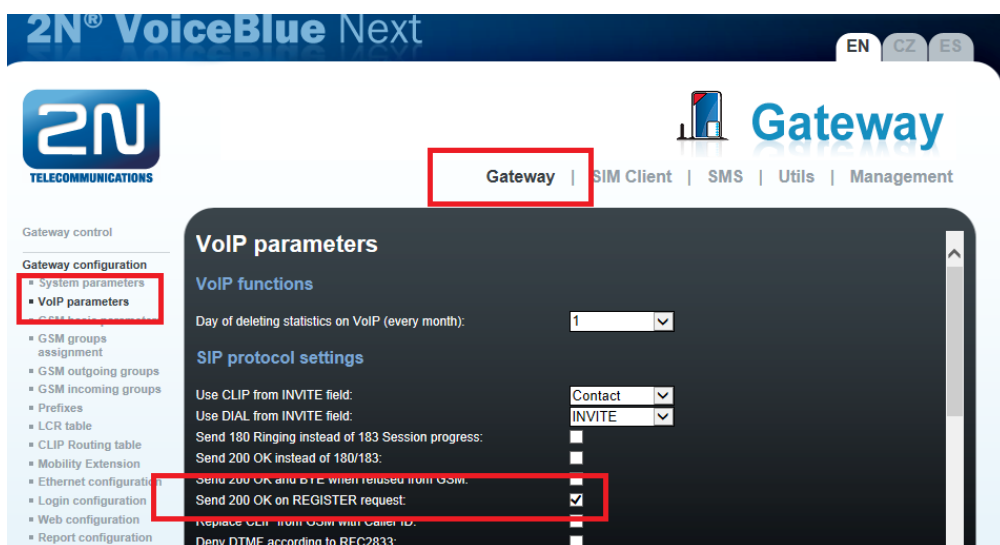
2N® VoiceBlue Next

EN CZ ES

2N TELECOMMUNICATIONS

Gateway

Gateway | SIM Client | SMS | Utils | Management

Gateway control

Gateway configuration
▪ System parameters
▪ VoIP parameters
▪ GSM basic parameters
▪ GSM groups assignment
▪ GSM outgoing groups
▪ GSM incoming groups
▪ Prefixes
▪ LCR table
▪ CLIP Routing table
▪ Mobility Extension
▪ Ethernet configuration
▪ Login configuration
▪ Web configuration
▪ Report configuration

VoIP parameters

VoIP functions

Day of deleting statistics on VoIP (every month): 1

SIP protocol settings

Use CLIP from INVITE field: Contact
Use DIAL from INVITE field: INVITE
Send 180 Ringing instead of 183 Session progress:
Send 200 OK instead of 180/183:
Send 200 OK and BYE when refused from GSM:
Send 200 OK on REGISTER request: ✓
Replace CLIP from GSM with Caller ID:
Deny DTMF according to RFC2833: